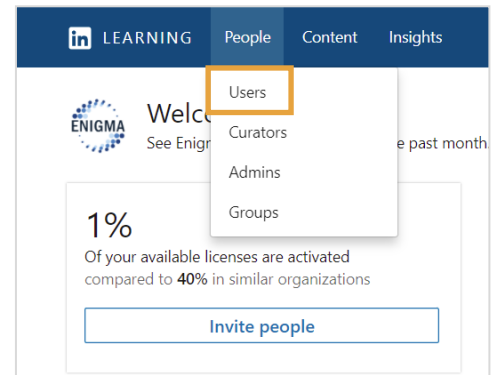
in LEARNING People Content Insights

Users
Curators
Admins
Groups

ENIGMA

Welco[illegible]

See Enigm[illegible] e past month.

1%

Of your available licenses are activated compared to **40%** in similar organizations

Invite people